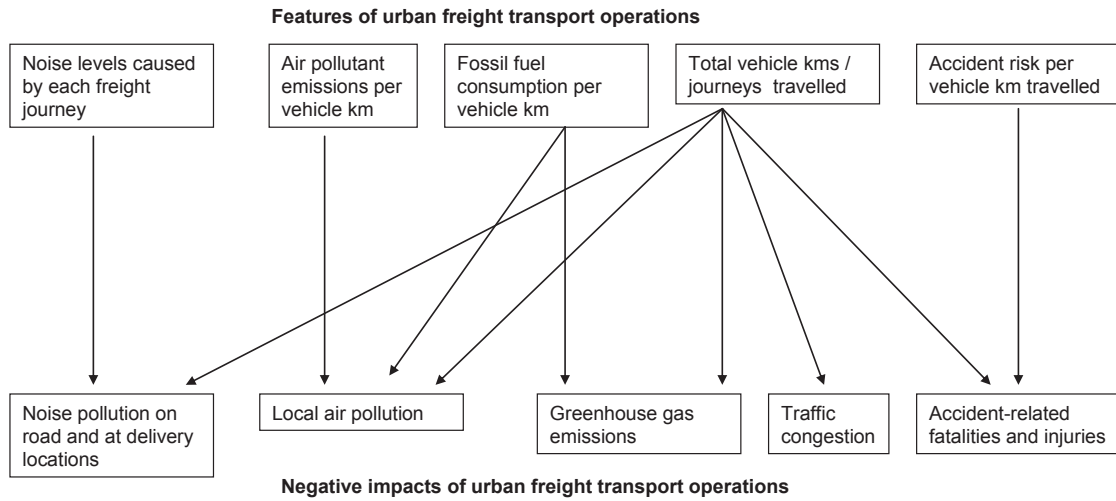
**Features of urban freight transport operations**

Noise levels caused by each freight journey

Air pollutant emissions per vehicle km

Fossil fuel consumption per vehicle km

Total vehicle kms / journeys travelled

Accident risk per vehicle km travelled

Noise pollution on road and at delivery locations

Local air pollution

Greenhouse gas emissions

Traffic congestion

Accident-related fatalities and injuries

**Negative impacts of urban freight transport operations**